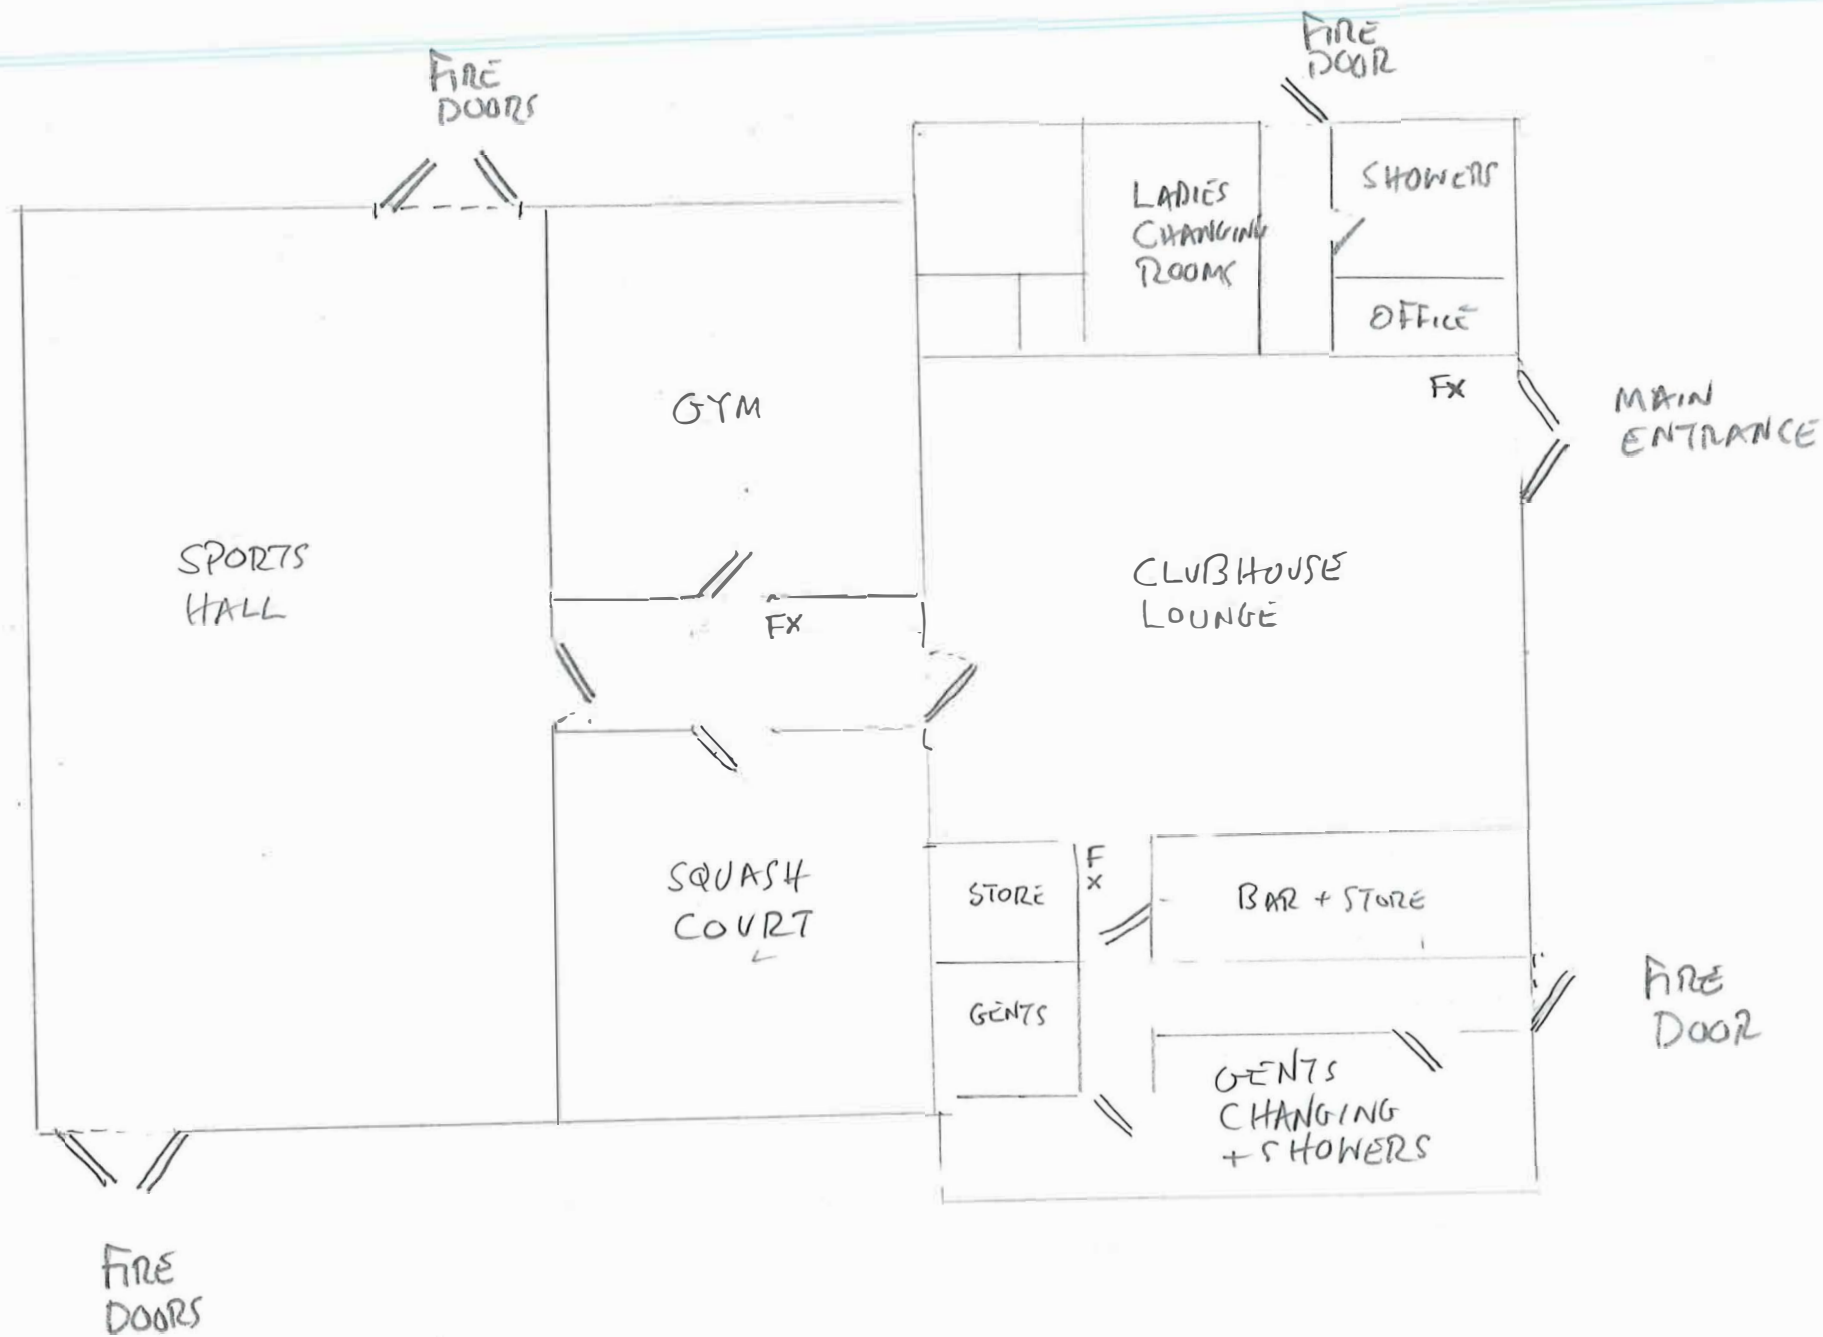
FIRE DOORS

FIRE DOOR

LADIES CHANGING ROOMS

SHOWERS

OFFICE

FX

MAIN ENTRANCE

GYM

SPORTS HALL

CLUBHOUSE LOUNGE

FX

SQUASH COURT

STORE

F X

BAR + STORE

FIRE DOOR

GENTS

GENTS CHANGING + SHOWERS

FIRE DOORS